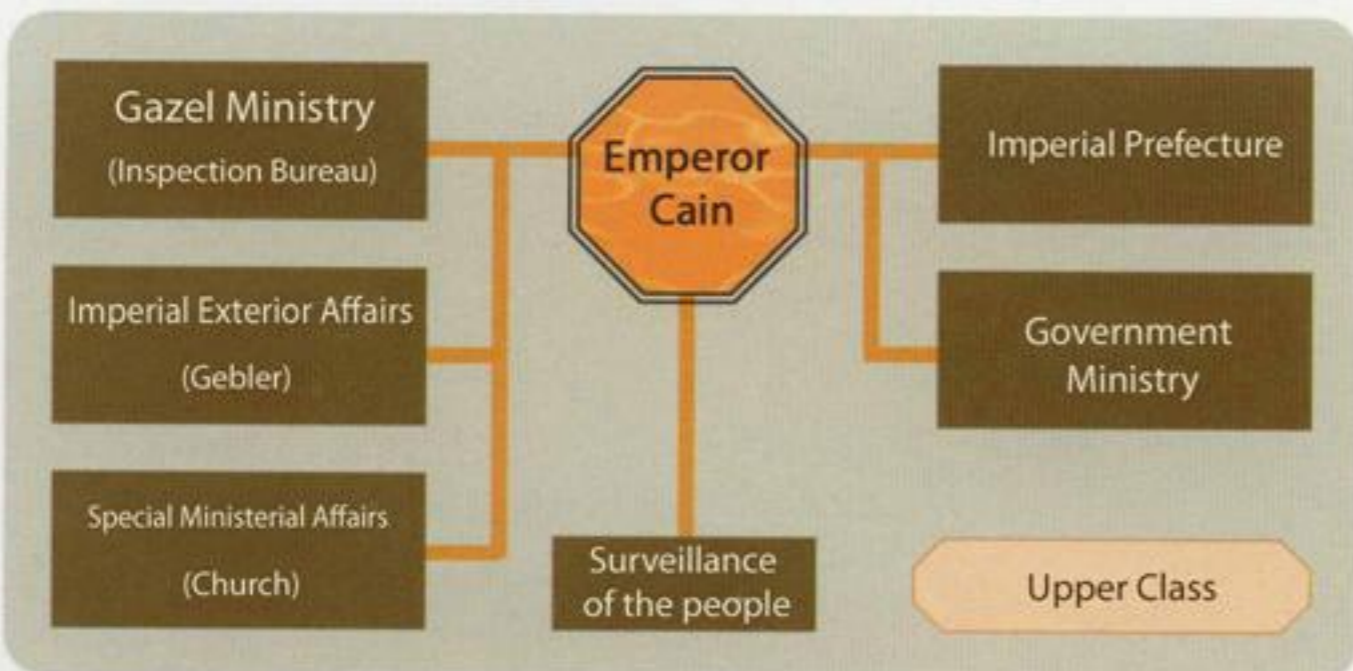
Gazel Ministry
(Inspection Bureau)

Emperor Cain

Imperial Prefecture

Imperial Exterior Affairs
(Gebler)

Government Ministry

Special Ministerial Affairs
(Church)

Surveillance of the people

Upper Class